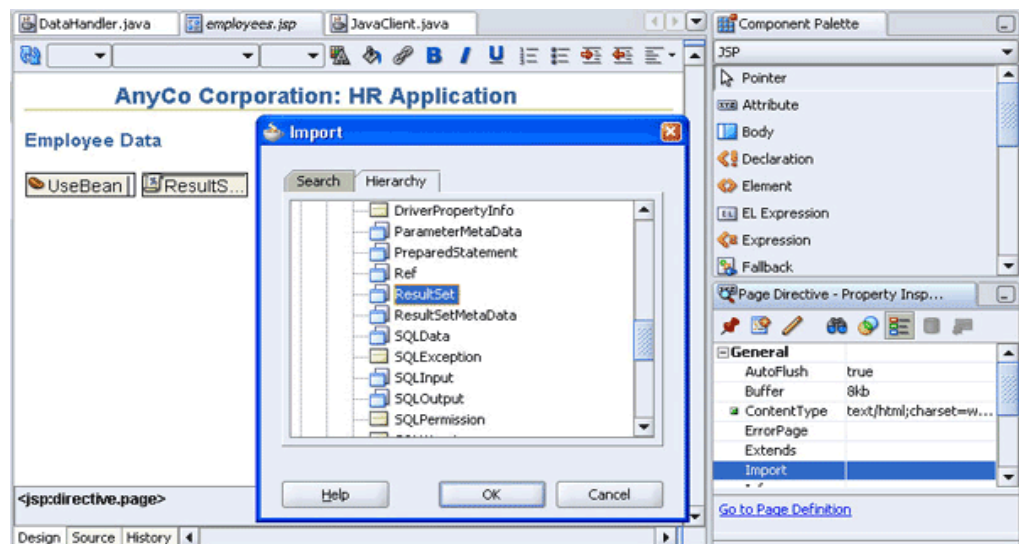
DataHandler.java employees.jsp JavaClient.java

Component Palette

JSP

AnyCo Corporation: HR Application

Employee Data

UseBean ResultS...

Import

Search Hierarchy

DriverPropertyInfo
ParameterMetaData
PreparedStatement
Ref
ResultSet
ResultSetMetaData
SQLData
SQLException
SQLInput
SQLOutput
SQLPermission

Help OK Cancel

Pointer
Attribute
Body
Declaration
Element
EL Expression
Expression
Fallback

Page Directive - Property Insp...

General

| | |
|---|---|
| AutoFlush | true |
| Buffer | 8kb |
| ContentType | text/html;charset=w... |
| ErrorPage | |
| Extends | |
| Import | |

Go to Page Definition

<jsp:directive.page>

Design Source History